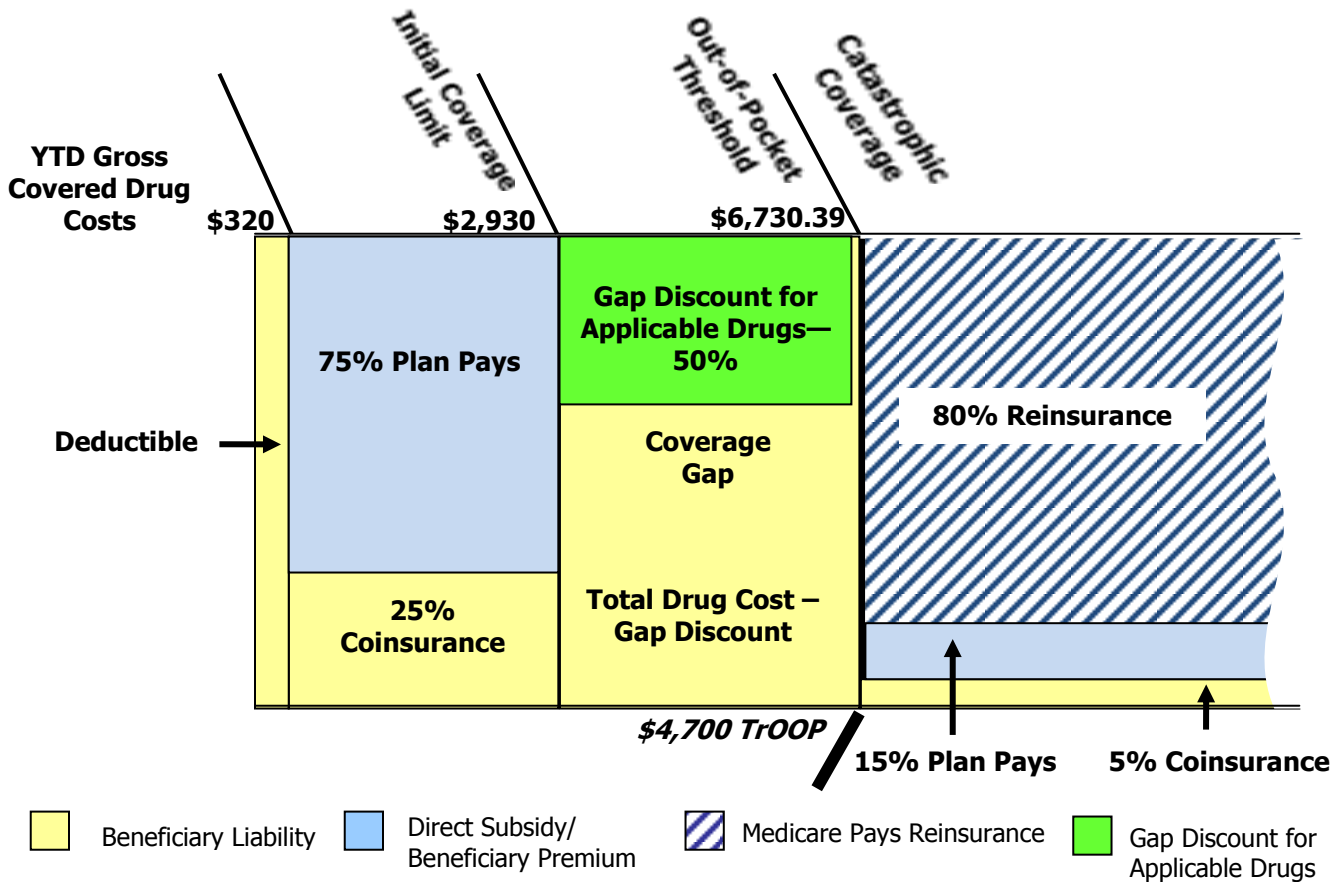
Initial Coverage Limit

Out-of-Pocket Threshold

Catastrophic Coverage

YTD Gross Covered Drug Costs

$320

$2,930

$6,730.39

Deductible

75% Plan Pays

25% Coinsurance

Gap Discount for Applicable Drugs—50%

Coverage Gap

Total Drug Cost – Gap Discount

80% Reinsurance

$4,700 TrOOP

15% Plan Pays

5% Coinsurance

Beneficiary Liability

Direct Subsidy/ Beneficiary Premium

Medicare Pays Reinsurance

Gap Discount for Applicable Drugs